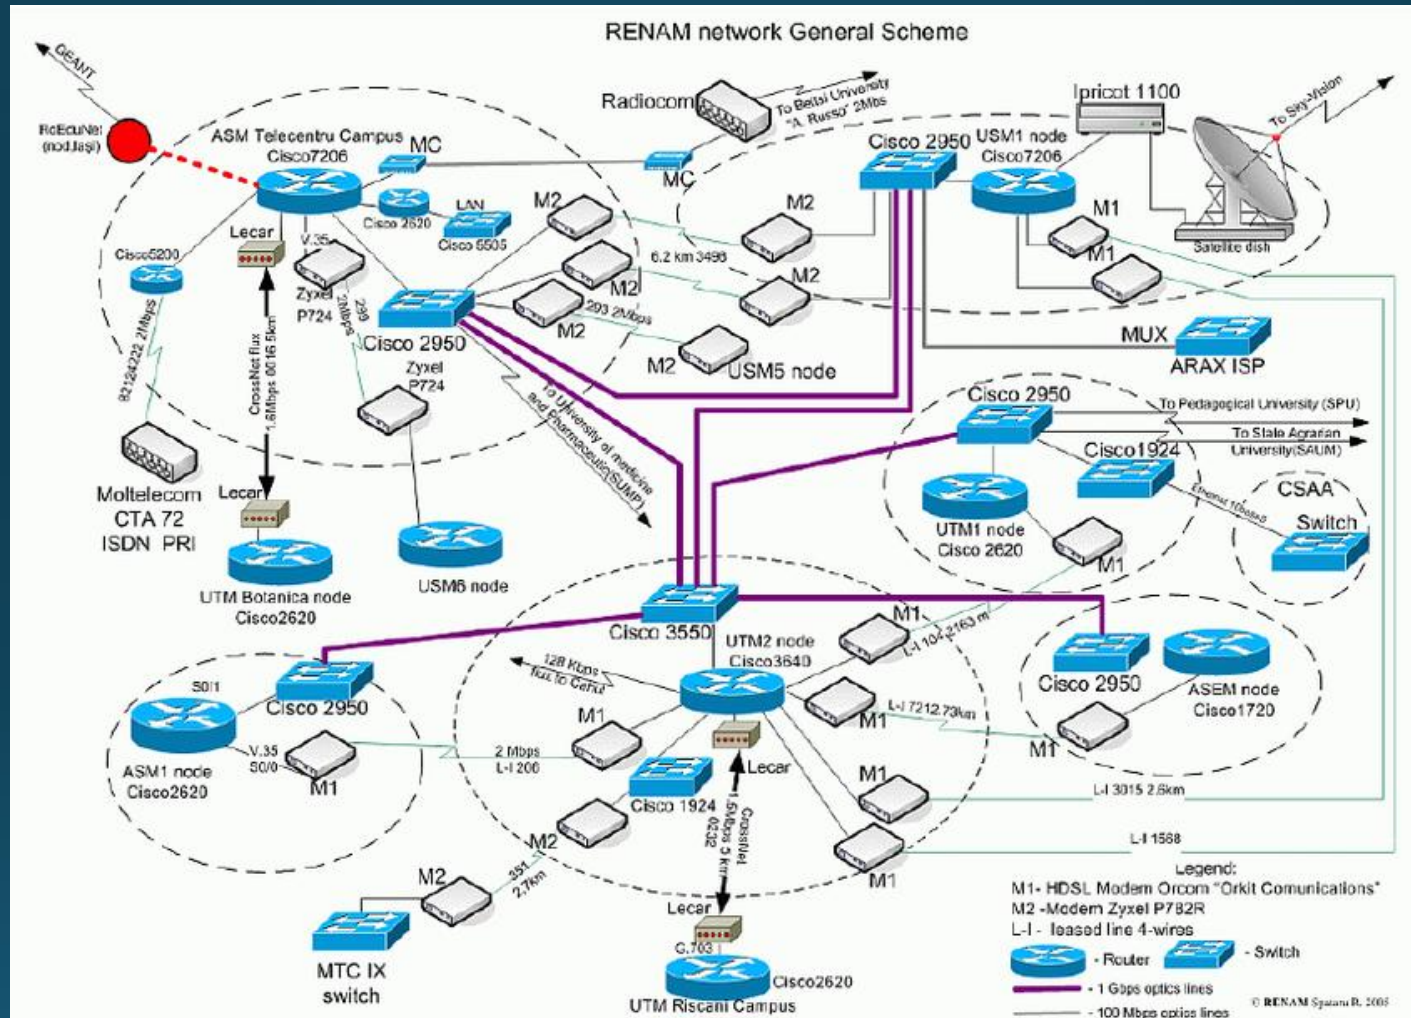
RENAM network General Scheme

GEANT

RoEduNet (nod Iaşi)

ASM Telecentru Campus
Cisco7206

MC

Radiocom

To Beltsi University "A. Russo" 2Mbs

MC

Cisco 2950

USM1 node
Cisco7206

Ipricot 1100

To Sky-Vision

Satellite dish

Cisco5200

Lecar

V.35

Cisco 2620

LAN

Cisco 5505

M2

M2

6.2 km 3498

M1

M1

Zyxel
P724

2Mbps
299

M2

M2

293 2Mbps

M2

Cisco 2950

M2

USM5 node

MUX

ARAX ISP

82124222 2Mbps

CrossNet flux 1.6Mbps 0016.5km

Zyxel
P724

To University of medicine and Pharmaceutic (SUMP)

Cisco 2950

To Pedagogical University (SPU)

To State Agrarian University(SAUM)

Cisco1924

CSAA

Ethernet 10base-2

Switch

Moltelecom
CTA 72
ISDN PRI

Lecar

UTM1 node
Cisco 2620

M1

UTM Botanica node
Cisco2620

USM6 node

Cisco 3550

UTM2 node
Cisco3640

M1

L-I 104 2163 m

Cisco 2950

ASEM node
Cisco1720

S0/1

Cisco 2950

128 Kbps flux to Cefal

M1

M1

L-I 7212 73km

M1

ASM1 node
Cisco2620

V.35
S0/0

M1

2 Mbps
L-I 206

Lecar

Cisco 1924

CrossNet 1.5Mbps 5 km 0232

M1

L-I 3015 2.6km

M2

L-I 1568

M1

M2

351 2.7km

Lecar

Legend:
M1- HDSL Modem Orcom "Orkit Comunications"
M2 -Modem Zyxel P782R
L-I - leased line 4-wires

MTC IX
switch

G.703

Cisco2620

UTM Riscani Campus

- Router

- Switch

- 1 Gbps optics lines

- 100 Mbps optics lines

© RENAM Spataru R. 2005